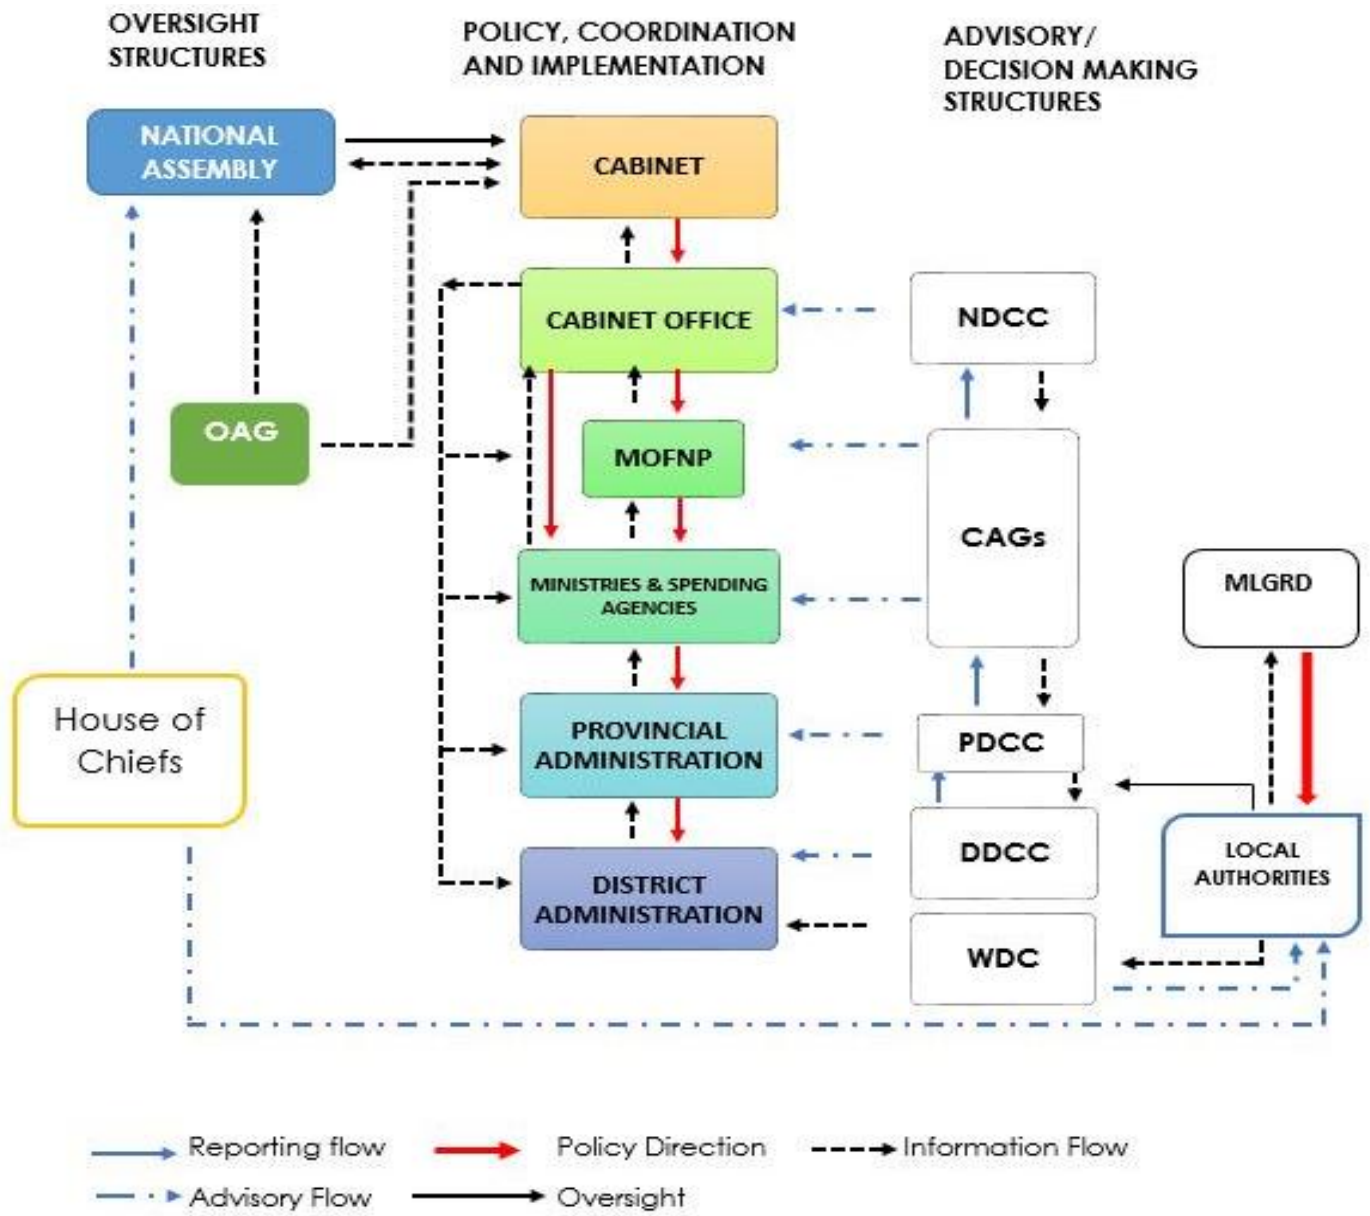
OVERSIGHT STRUCTURES

POLICY, COORDINATION AND IMPLEMENTATION

ADVISORY/ DECISION MAKING STRUCTURES

NATIONAL ASSEMBLY

CABINET

CABINET OFFICE

NDCC

OAG

MOFNP

CAGs

MLGRD

MINISTRIES & SPENDING AGENCIES

House of Chiefs

PROVINCIAL ADMINISTRATION

PDCC

DDCC

LOCAL AUTHORITIES

DISTRICT ADMINISTRATION

WDC

Reporting flow

Policy Direction

Information Flow

Advisory Flow

Oversight